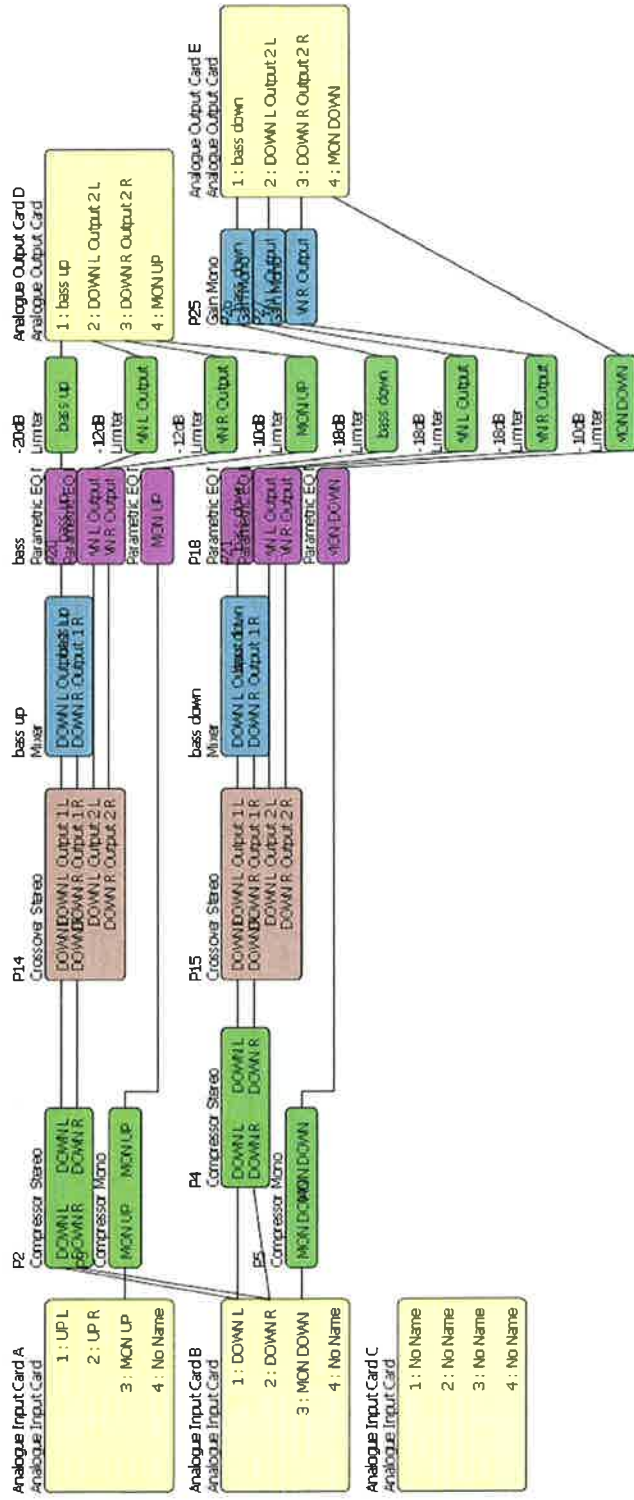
Analogue Input Card A
Analogue Input Card
1 : UP L
2 : UP R
3 : MON UP
4 : No Name

Analogue Input Card B
Analogue Input Card
1 : DOWN L
2 : DOWN R
3 : MON DOWN
4 : No Name

Analogue Input Card C
Analogue Input Card
1 : No Name
2 : No Name
3 : No Name
4 : No Name

P2
Compressor Stereo
DOWN L DOWN L
DOWN R DOWN R
P3
Compressor Mono
MON UP MON UP

P4
Compressor Stereo
DOWN L DOWN L
DOWN R DOWN R
P5
Compressor Mono
MON DOWN MON DOWN

P14
Crossover Stereo
DOWN L DOWN L Output 1 L
DOWN R DOWN R Output 1 R
DOWN L Output 2 L
DOWN R Output 2 R

P15
Crossover Stereo
DOWN L DOWN L Output 1 L
DOWN R DOWN R Output 1 R
DOWN L Output 2 L
DOWN R Output 2 R

bass up
Mixer
DOWN L Output 1 L bass up
DOWN R Output 1 R

bass down
Mixer
DOWN L Output 1 L bass down
DOWN R Output 1 R

bass
Parametric EQ
bass up
P21
Parametric EQ
VN L Output
VN R Output
Parametric EQ
MON UP

P18
Parametric EQ
bass down
P21
Parametric EQ
VN L Output
VN R Output
Parametric EQ
MON DOWN

-20dB
Limiter
bass up
-12dB
Limiter
VN L Output
-12dB
Limiter
VN R Output
-10dB
Limiter
MON UP
-18dB
Limiter
bass down
-18dB
Limiter
VN L Output
-18dB
Limiter
VN R Output
-10dB
Limiter
MON DOWN

P25
Gain Mono
bass down
P26
Gain Mono
VN L Output
P27
Gain Mono
VN R Output

Analogue Output Card D
Analogue Output Card
1 : bass up
2 : DOWN L Output 2 L
3 : DOWN R Output 2 R
4 : MON UP

Analogue Output Card E
Analogue Output Card
1 : bass down
2 : DOWN L Output 2 L
3 : DOWN R Output 2 R
4 : MON DOWN